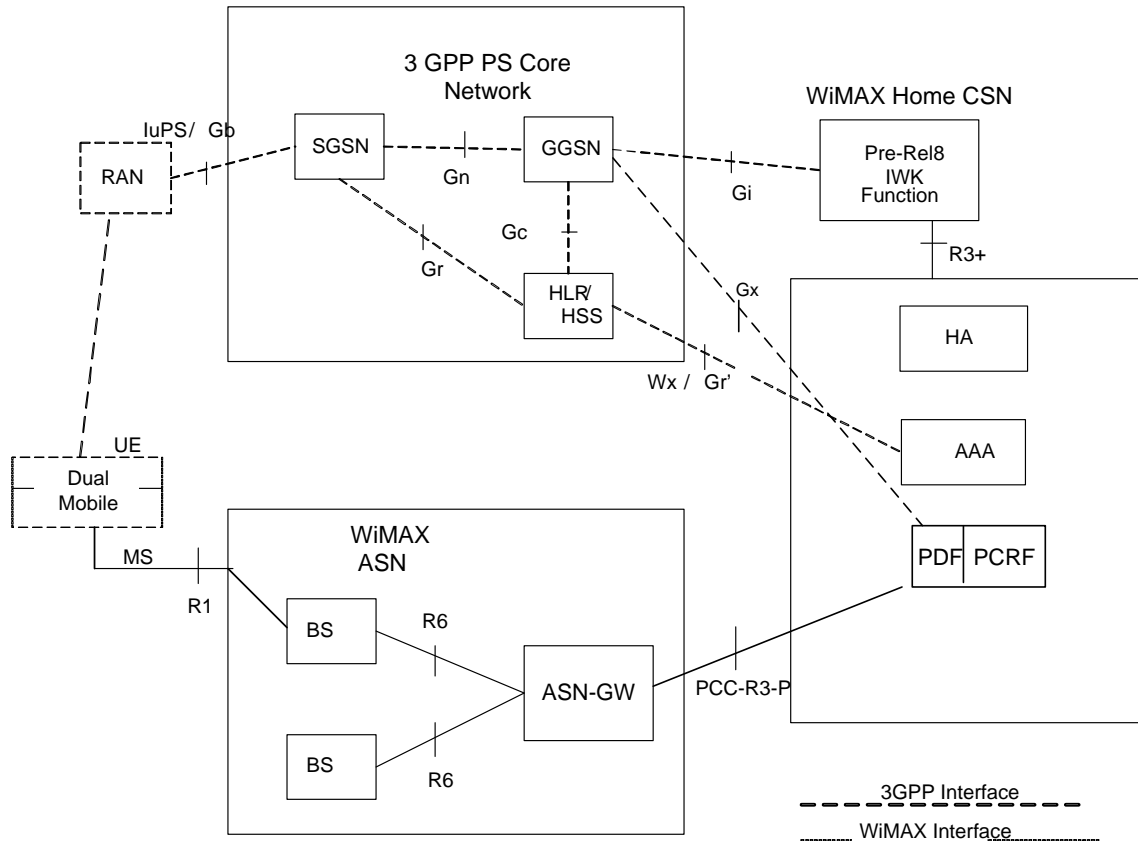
3 GPP PS Core Network

WiMAX Home CSN

IuPS/ Gb

RAN

SGSN

GGSN

Gn

Gi

Pre-Rel8 IWK Function

Gc

Gr

HLR/ HSS

R3+

Gx

HA

Wx / Gr'

AAA

UE

Dual Mobile

WiMAX ASN

PDF

PCRF

MS

R1

BS

R6

ASN-GW

PCC-R3-P

BS

R6

3GPP Interface

WiMAX Interface